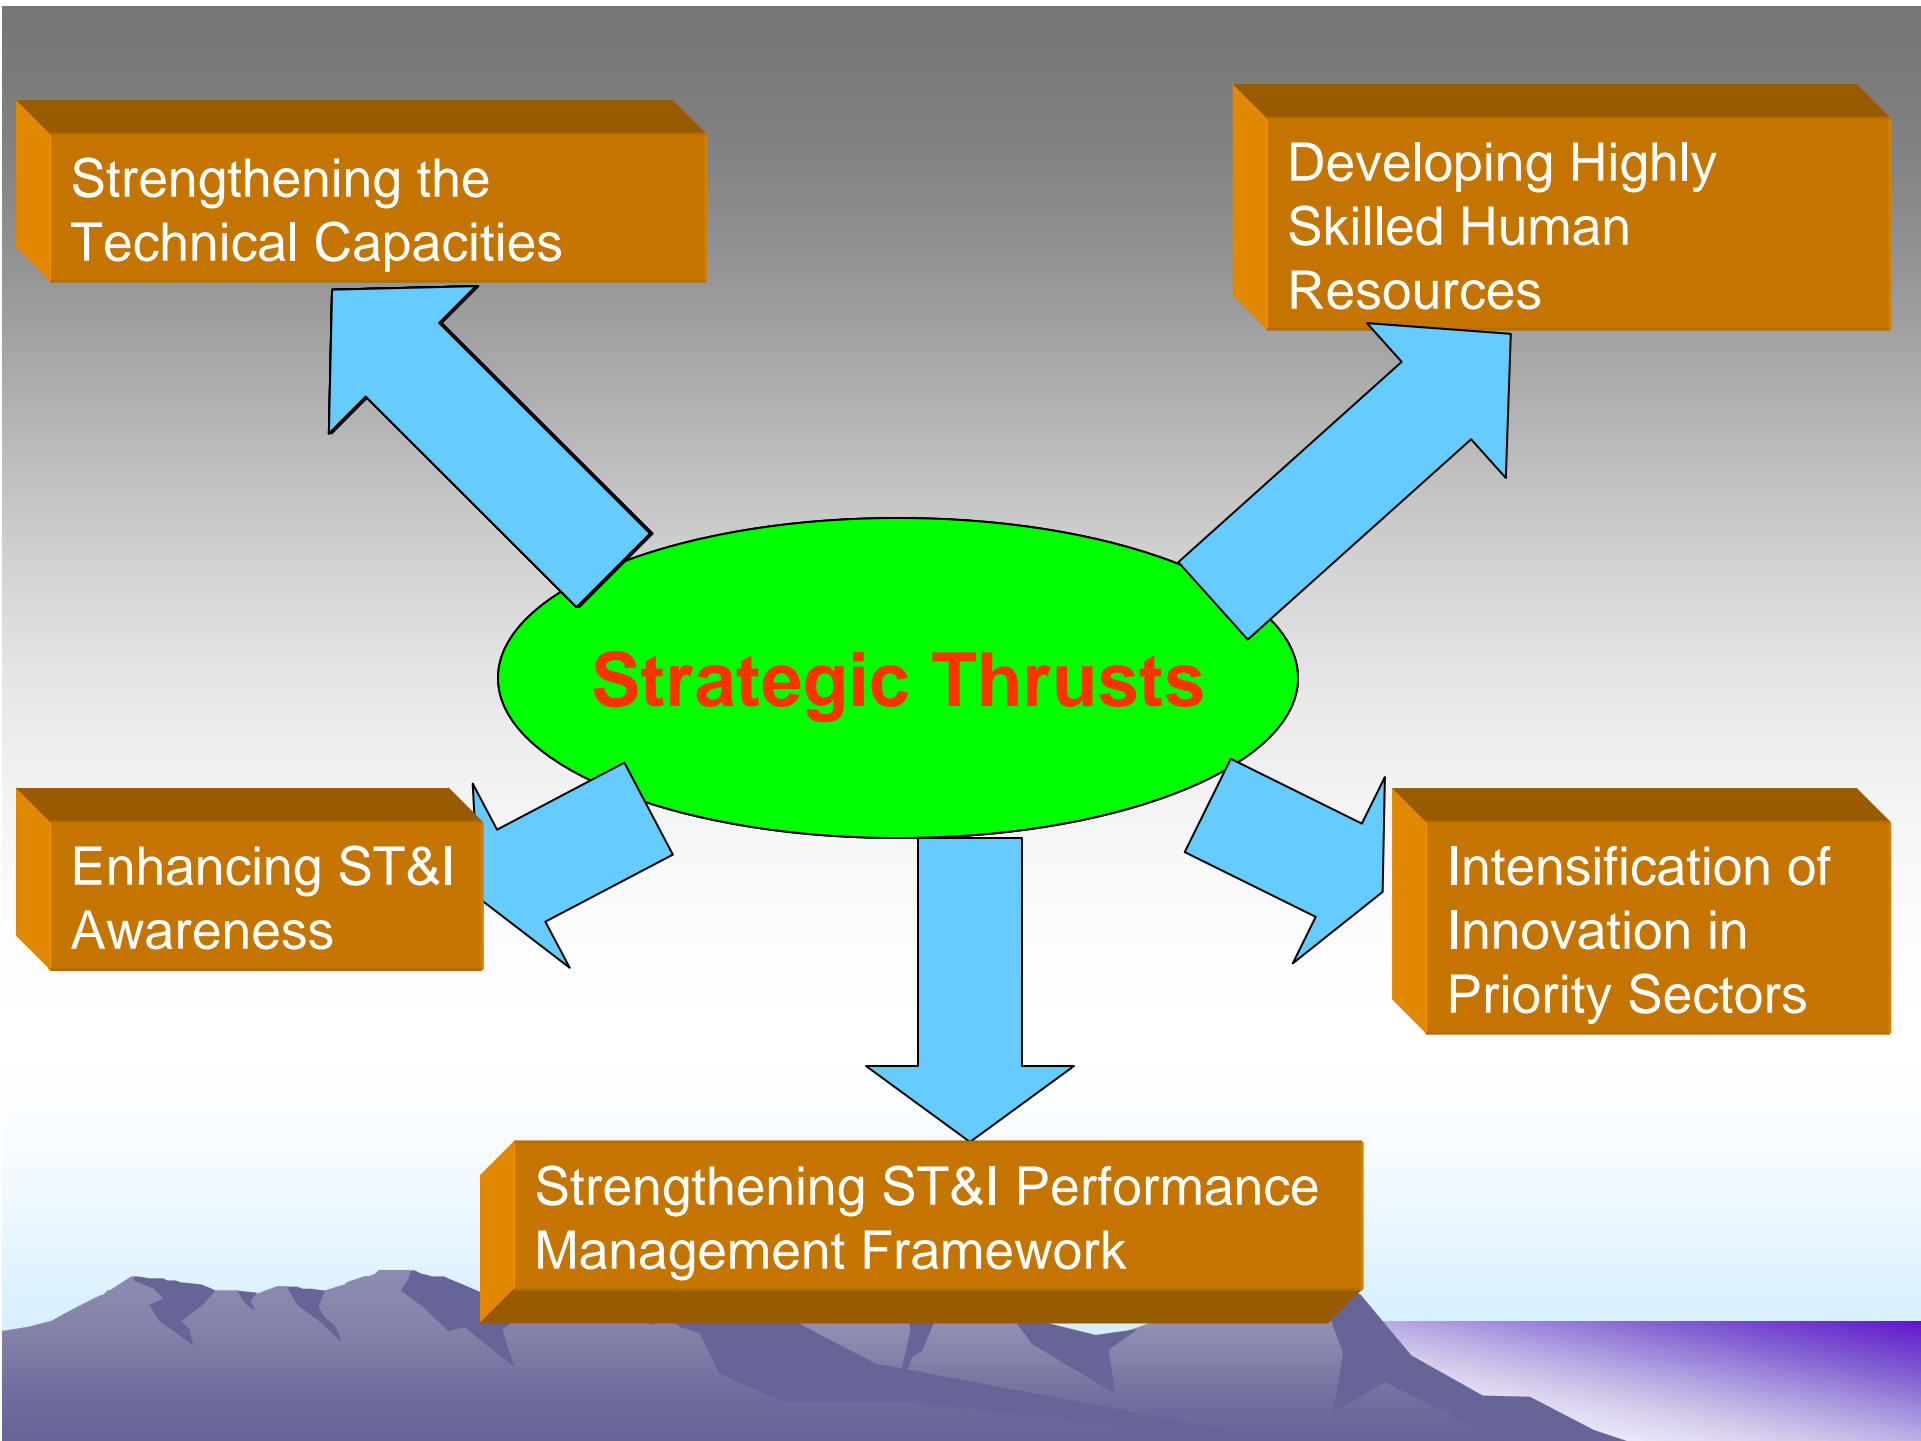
Strengthening the Technical Capacities

Developing Highly Skilled Human Resources

Strategic Thrusts

Enhancing ST&I Awareness

Intensification of Innovation in Priority Sectors

Strengthening ST&I Performance Management Framework